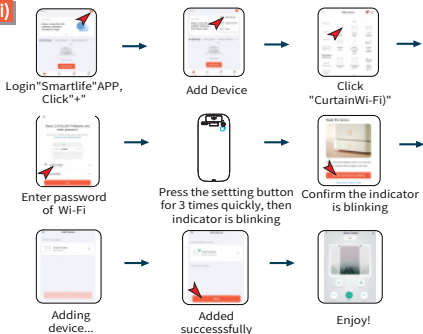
i)

Login"Smartlife"APP, Click"+"

Add Device

Click "CurtainWi-Fi)"

Enter password of Wi-Fi

Press the settting button for 3 times quickly, then indicator is blinking

Confirm the indicator is blinking

Adding device...

Added successsfully

Enjoy!